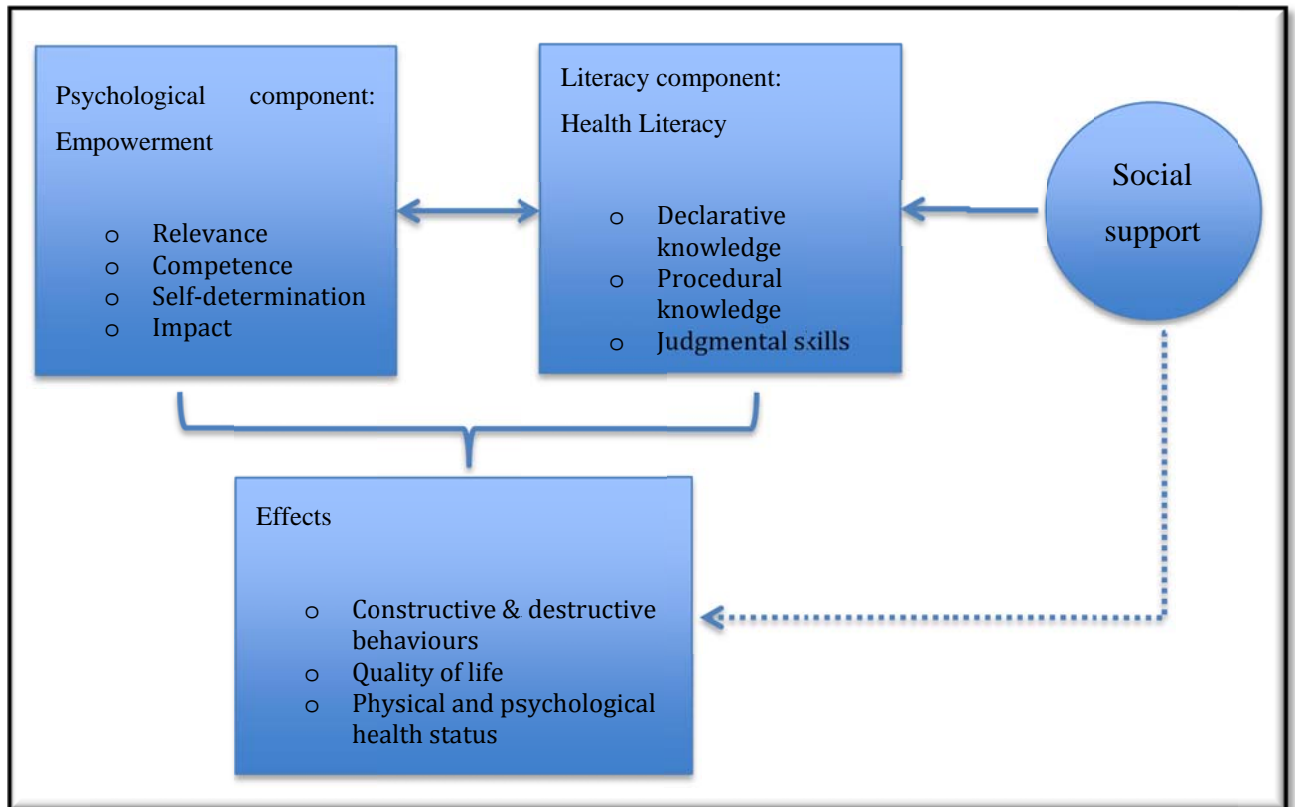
Psychological component: Empowerment

o Relevance
o Competence
o Self-determination
o Impact

Literacy component: Health Literacy

o Declarative knowledge
o Procedural knowledge
o Judgmental skills

Social support

Effects

o Constructive & destructive behaviours
o Quality of life
o Physical and psychological health status